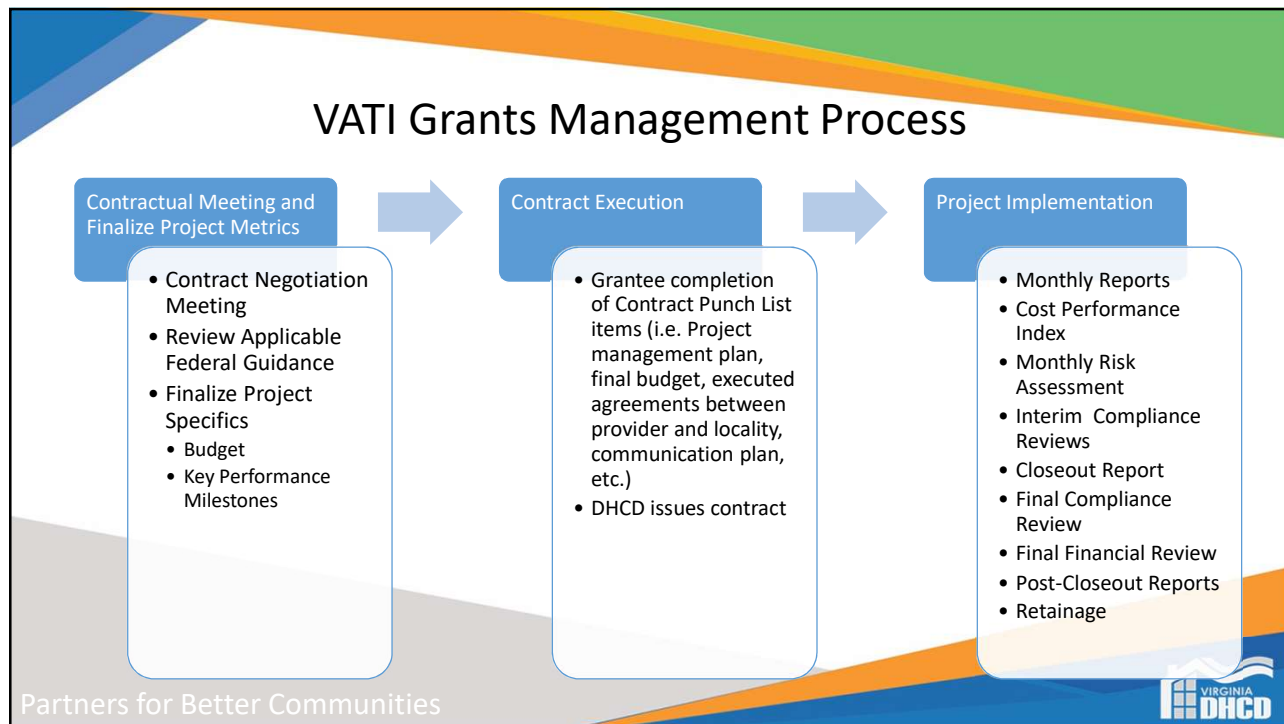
VATI Grants Management Process

Contractual Meeting and Finalize Project Metrics

- Contract Negotiation Meeting
- Review Applicable Federal Guidance
- Finalize Project Specifics
  - Budget
  - Key Performance Milestones

Contract Execution

- Grantee completion of Contract Punch List items (i.e. Project management plan, final budget, executed agreements between provider and locality, communication plan, etc.)
- DHCD issues contract

Project Implementation

- Monthly Reports
- Cost Performance Index
- Monthly Risk Assessment
- Interim Compliance Reviews
- Closeout Report
- Final Compliance Review
- Final Financial Review
- Post-Closeout Reports
- Retainage

Partners for Better Communities

VIRGINIA DHCD